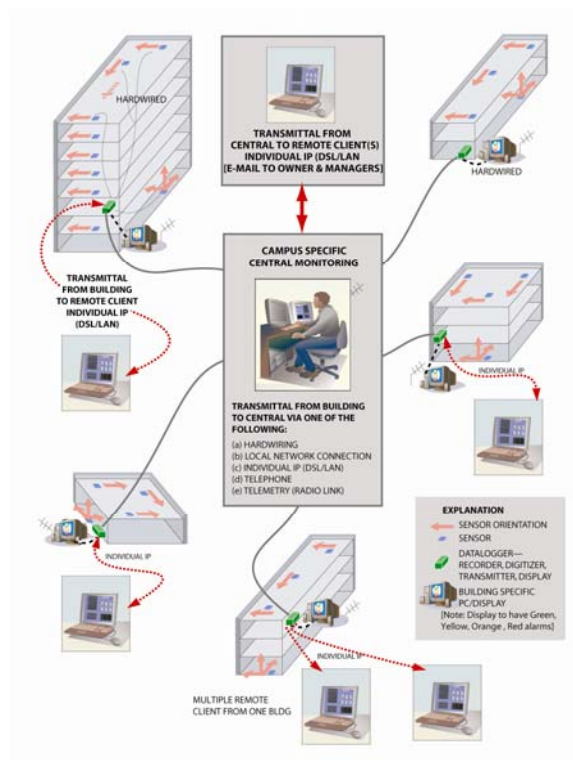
HARDWIRED

TRANSMITTAL FROM CENTRAL TO REMOTE CLIENT(S) INDIVIDUAL IP (DSL/LAN) [E-MAIL TO OWNER & MANAGERS]

HARDWIRED

CAMPUS SPECIFIC CENTRAL MONITORING

TRANSMITTAL FROM BUILDING TO REMOTE CLIENT INDIVIDUAL IP (DSL/LAN)

INDIVIDUAL IP

TRANSMITTAL FROM BUILDING TO CENTRAL VIA ONE OF THE FOLLOWING:
(a) HARDWIRING
(b) LOCAL NETWORK CONNECTION
(c) INDIVIDUAL IP (DSL/LAN)
(d) TELEPHONE
(e) TELEMETRY (RADIO LINK)

EXPLANATION
SENSOR ORIENTATION
SENSOR
DATALOGGER— RECORDER, DIGITIZER, TRANSMITTER, DISPLAY
BUILDING SPECIFIC PC/DISPLAY
[Note: Display to have Green, Yellow, Orange , Red alarms]

INDIVIDUAL IP

INDIVIDUAL IP

MULTIPLE REMOTE CLIENT FROM ONE BLDG